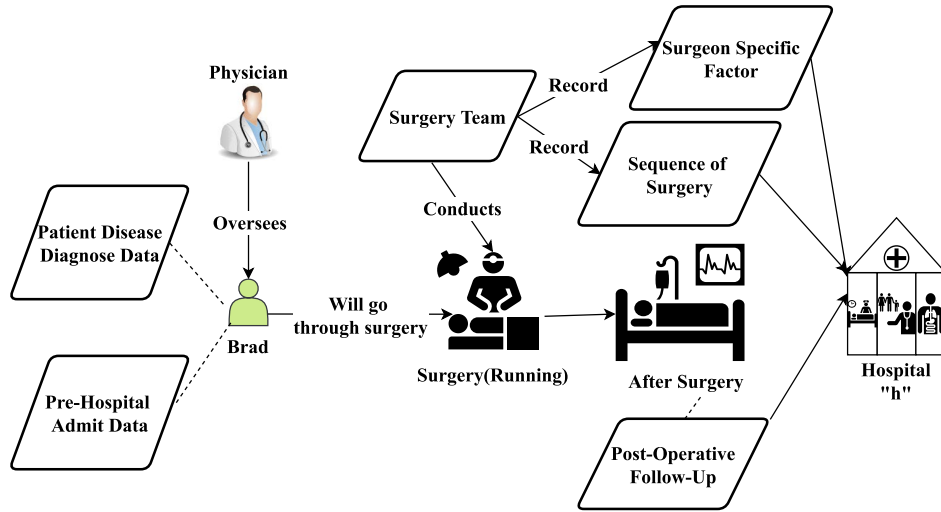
Physician

Oversees

Patient Disease Diagnose Data

Pre-Hospital Admit Data

Brad

Will go through surgery

Surgery Team

Record

Record

Conducts

Surgeon Specific Factor

Sequence of Surgery

Surgery(Running)

After Surgery

Post-Operative Follow-Up

Hospital "h"